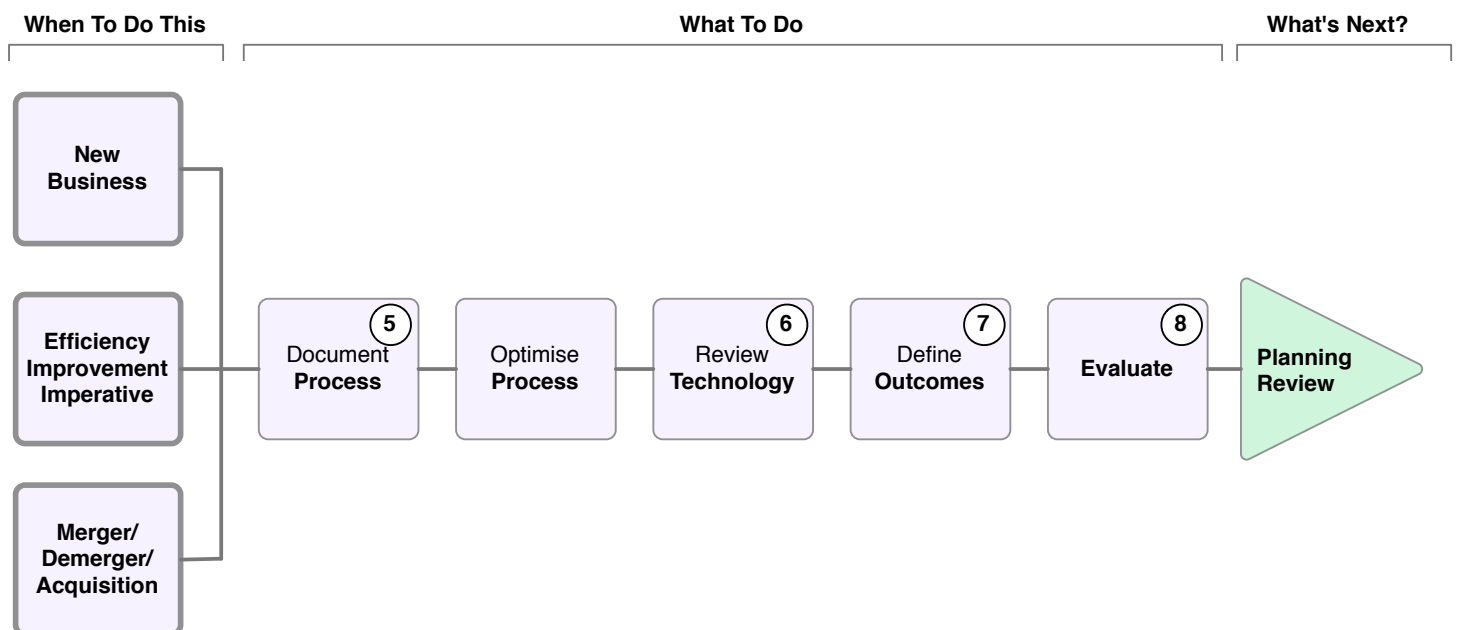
When To Do This

What To Do

What's Next?

New Business

Efficiency Improvement Imperative

Merger/ Demerger/ Acquisition

5
Document Process

Optimise Process

6
Review Technology

7
Define Outcomes

8
Evaluate

Planning Review